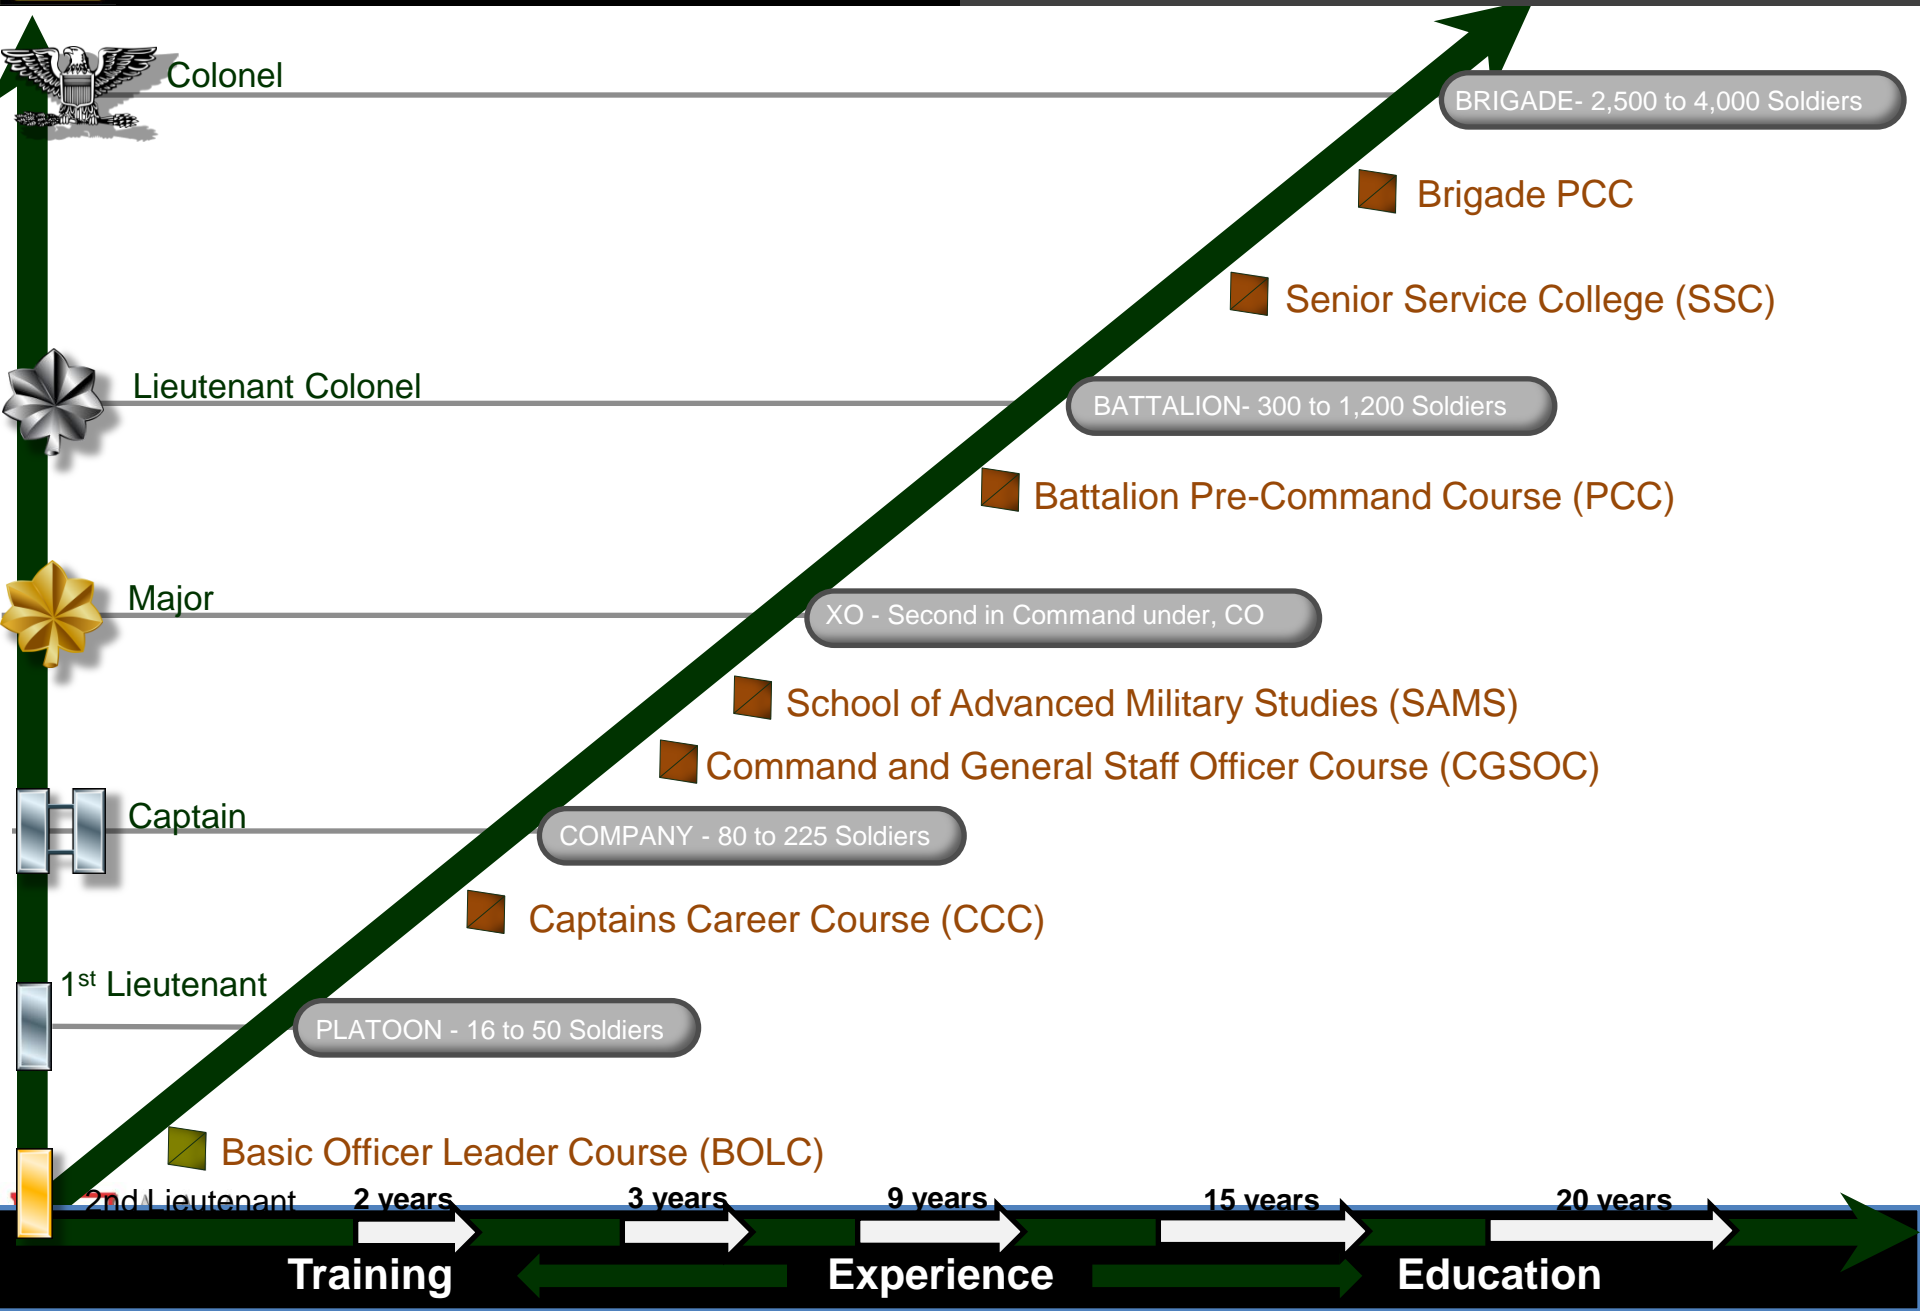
Colonel

BRIGADE- 2,500 to 4,000 Soldiers

Brigade PCC

Senior Service College (SSC)

Lieutenant Colonel

BATTALION- 300 to 1,200 Soldiers

Battalion Pre-Command Course (PCC)

Major

XO - Second in Command under, CO

School of Advanced Military Studies (SAMS)

Command and General Staff Officer Course (CGSOC)

Captain

COMPANY - 80 to 225 Soldiers

Captains Career Course (CCC)

1$^{st}$ Lieutenant

PLATOON - 16 to 50 Soldiers

Basic Officer Leader Course (BOLC)

2nd Lieutenant

2 years

3 years

9 years

15 years

20 years

Training

Experience

Education